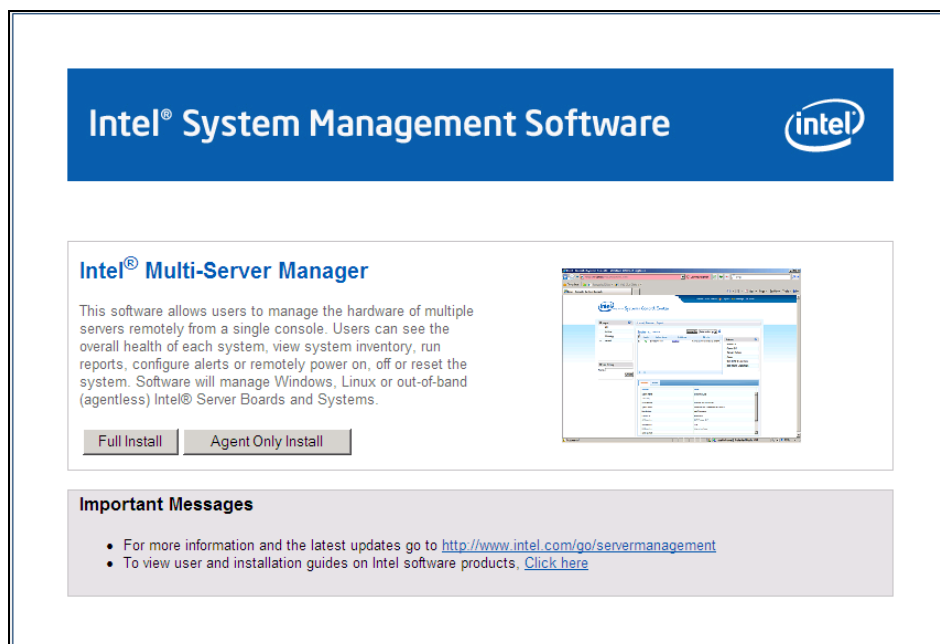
Intel® System Management Software

intel

Intel® Multi-Server Manager

This software allows users to manage the hardware of multiple servers remotely from a single console. Users can see the overall health of each system, view system inventory, run reports, configure alerts or remotely power on, off or reset the system. Software will manage Windows, Linux or out-of-band (agentless) Intel® Server Boards and Systems.

Full Install

Agent Only Install

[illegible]

Important Messages

- For more information and the latest updates go to http://www.intel.com/go/servermanagement
- To view user and installation guides on Intel software products, Click here